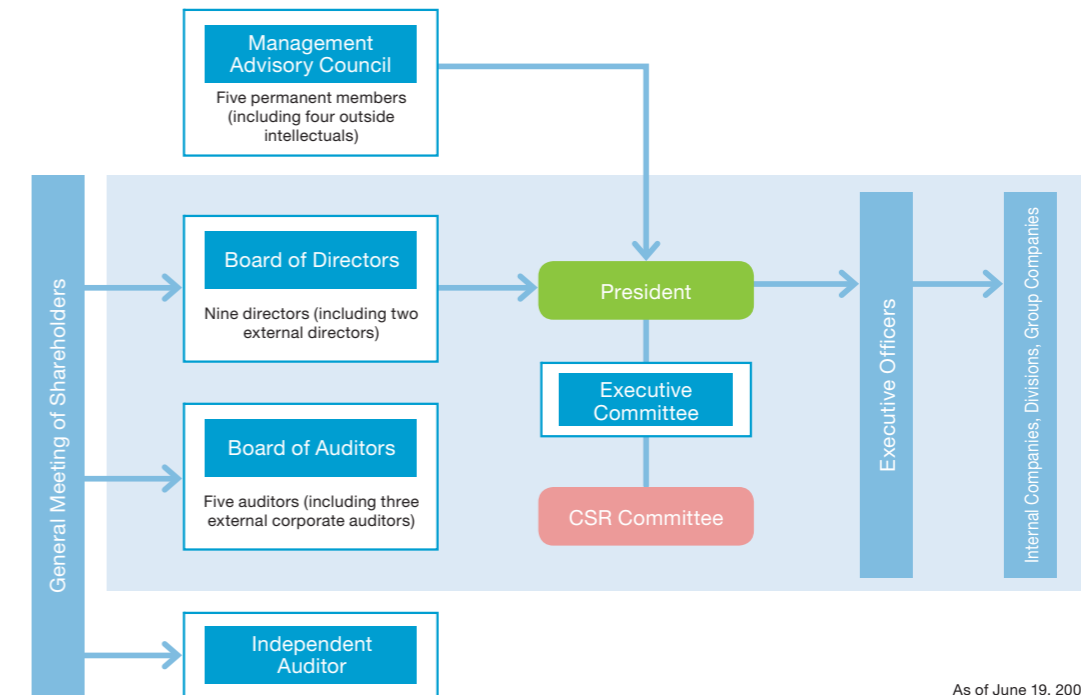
Management Advisory Council

Five permanent members (including four outside intellectuals)

General Meeting of Shareholders

Board of Directors

Nine directors (including two external directors)

President

Executive Committee

CSR Committee

Executive Officers

Internal Companies, Divisions, Group Companies

Board of Auditors

Five auditors (including three external corporate auditors)

Independent Auditor

As of June 19, 200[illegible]